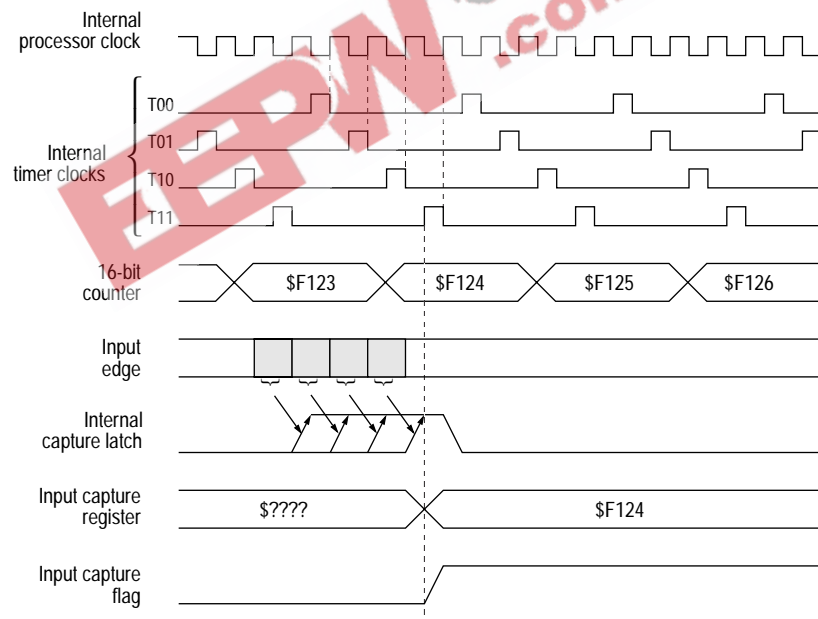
Internal processor clock

T00

T01

Internal timer clocks

T10

T11

16-bit counter

$F123

$F124

$F125

$F126

Input edge

Internal capture latch

Input capture register

$????

$F124

Input capture flag

EEPW .com